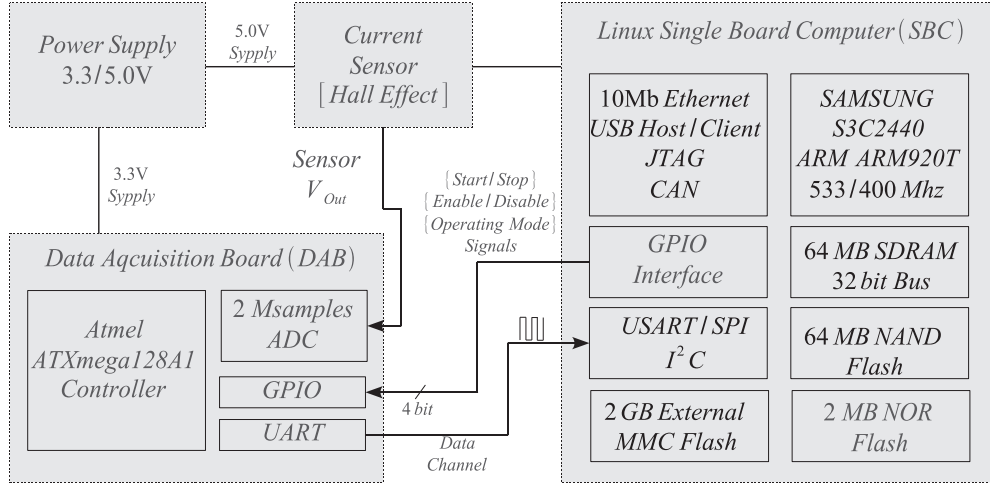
Power Supply
3.3/5.0V

5.0V
Sypply

Current
Sensor
[Hall Effect]

Linux Single Board Computer (SBC)

3.3V
Sypply

Sensor
$V_{Out}$

{Start/Stop}
{Enable/Disable}
{Operating Mode}
Signals

10Mb Ethernet
USB Host/Client
JTAG
CAN

SAMSUNG
S3C2440
ARM ARM920T
533/400 Mhz

Data Aqcuisition Board (DAB)

GPIO
Interface

64 MB SDRAM
32 bit Bus

Atmel
ATXmega128A1
Controller

2 Msamples
ADC

USART/SPI
$I^2C$

64 MB NAND
Flash

GPIO

4 bit

UART

Data
Channel

2 GB External
MMC Flash

2 MB NOR
Flash